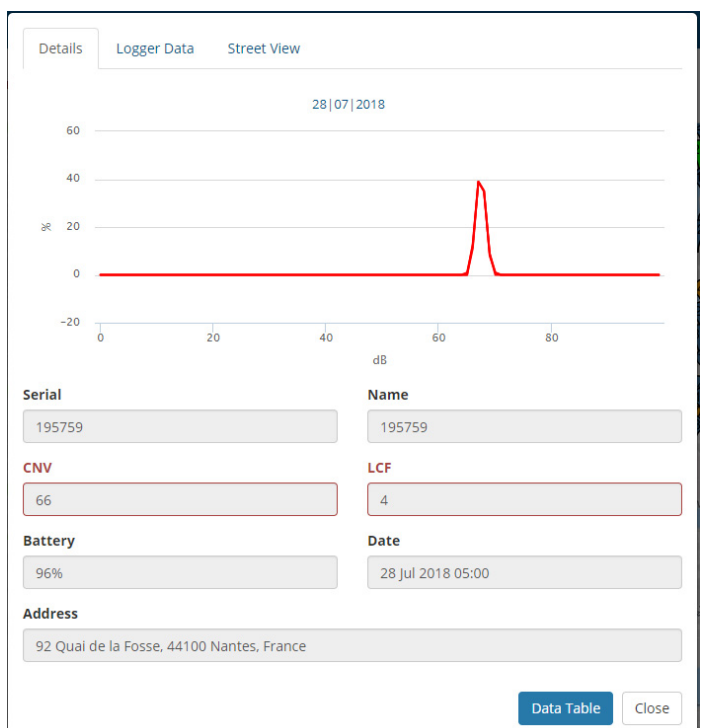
Details | Logger Data | Street View

28|07|2018

60
40
20
0
−20

%

0 20 40 60 80

dB

Serial
195759

Name
195759

CNV
66

LCF
4

Battery
96%

Date
28 Jul 2018 05:00

Address
92 Quai de la Fosse, 44100 Nantes, France

Data Table | Close